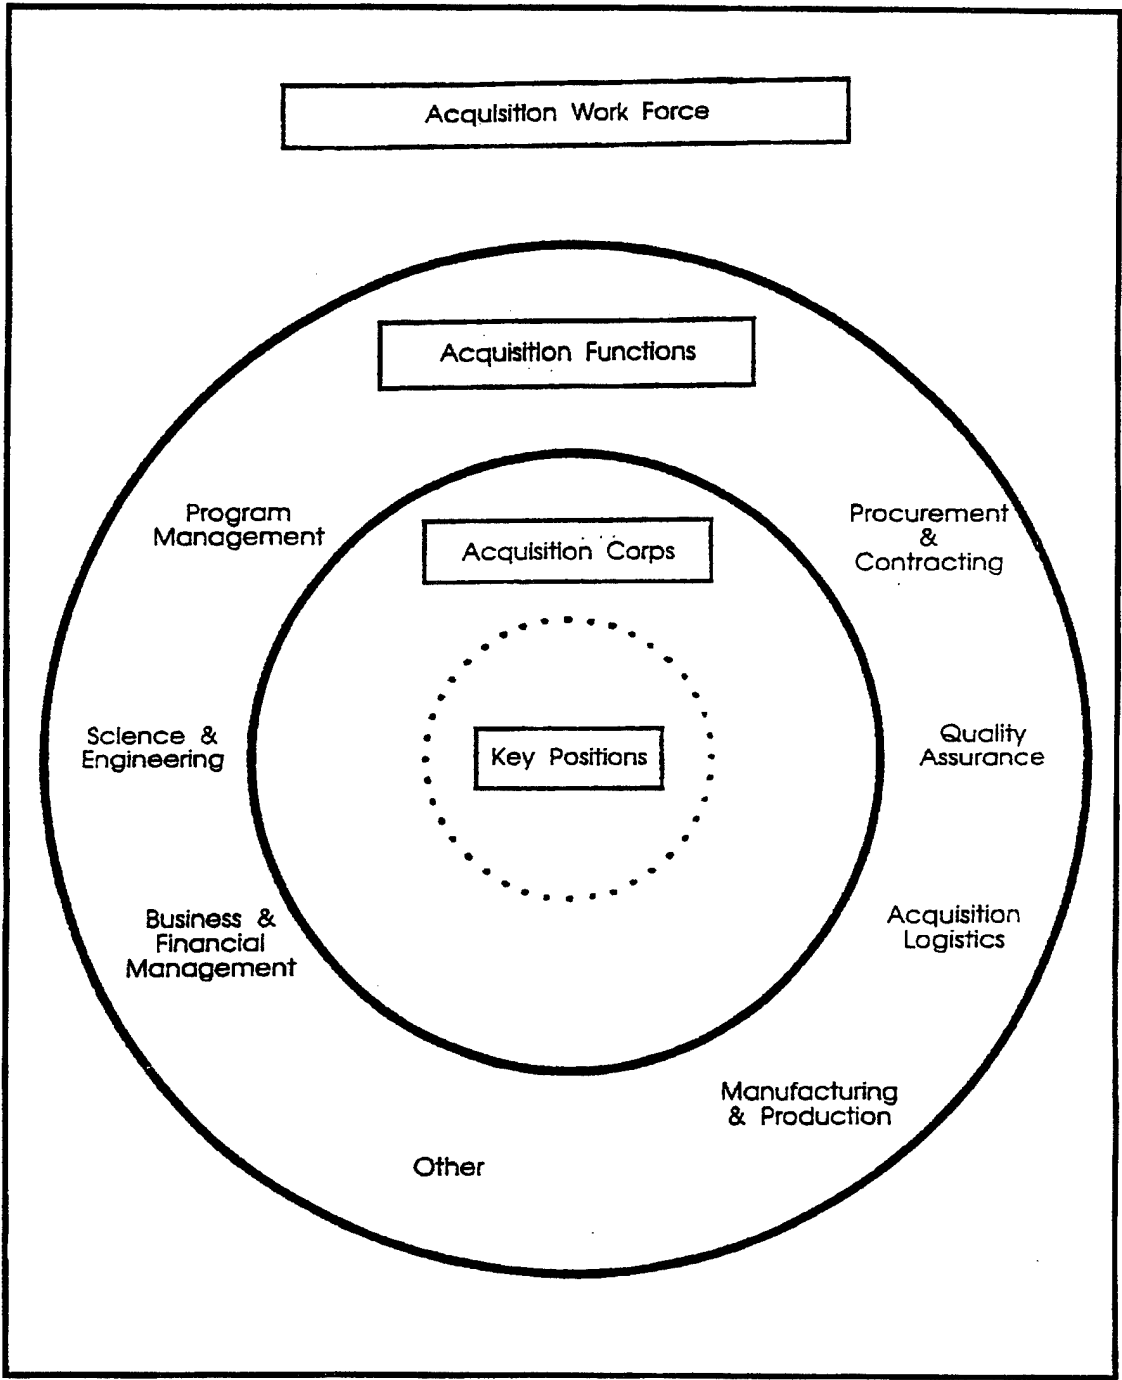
Acquisition Work Force

Acquisition Functions

Program Management

Procurement & Contracting

Acquisition Corps

Science & Engineering

Key Positions

Quality Assurance

Business & Financial Management

Acquisition Logistics

Manufacturing & Production

Other